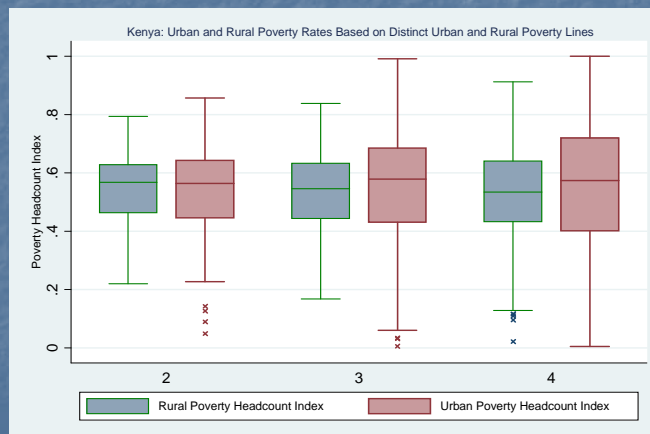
Kenya: Urban and Rural Poverty Rates Based on Distinct Urban and Rural Poverty Lines

Poverty Headcount Index

1

.8

.6

.4

.2

0

2

3

4

Rural Poverty Headcount Index

Urban Poverty Headcount Index